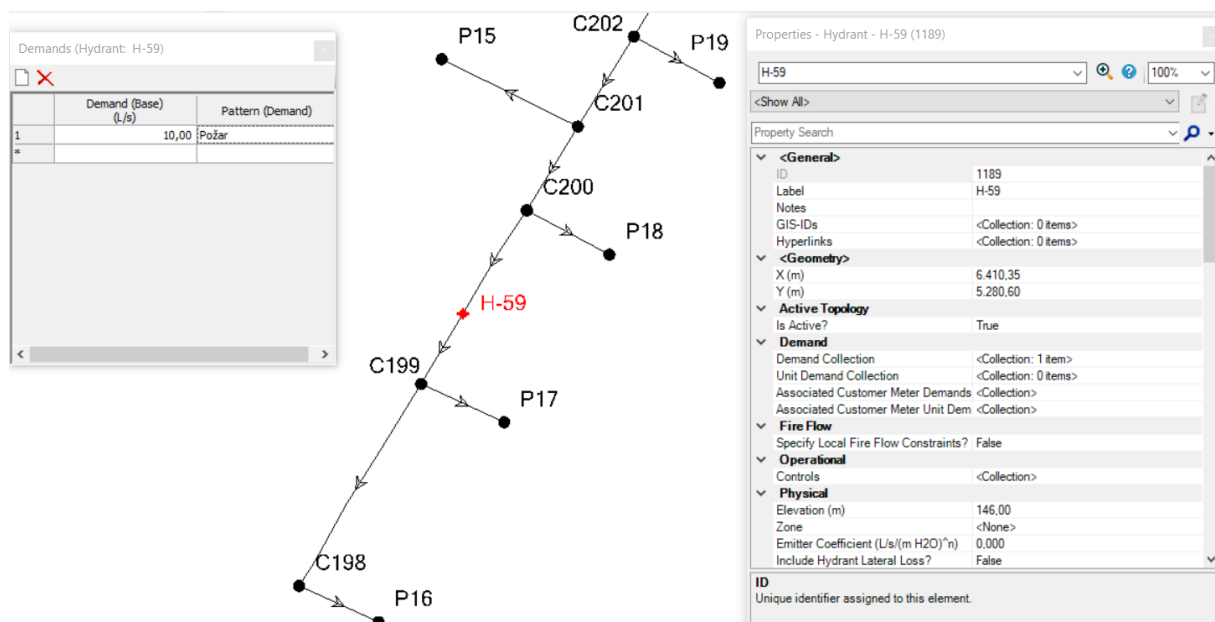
Demands (Hydrant: H-59)

|   | Demand (Base) (L/s) | Pattern (Demand) |
|---|---|---|
| 1 | 10,00 | Požar |
| * | | |

P15
C202
P19
C201
C200
P18
H-59
C199
P17
C198
P16

Properties - Hydrant - H-59 (1189)

H-59
100%
<Show All>
Property Search

| | |
|---|---|
| <General> | |
| ID | 1189 |
| Label | H-59 |
| Notes | |
| GIS-IDs | <Collection: 0 items> |
| Hyperlinks | <Collection: 0 items> |
| <Geometry> | |
| X (m) | 6.410,35 |
| Y (m) | 5.280,60 |
| Active Topology | |
| Is Active? | True |
| Demand | |
| Demand Collection | <Collection: 1 item> |
| Unit Demand Collection | <Collection: 0 items> |
| Associated Customer Meter Demands | <Collection> |
| Associated Customer Meter Unit Dem | <Collection> |
| Fire Flow | |
| Specify Local Fire Flow Constraints? | False |
| Operational | |
| Controls | <Collection> |
| Physical | |
| Elevation (m) | 146,00 |
| Zone | <None> |
| Emitter Coefficient (L/s/(m H2O)^n) | 0,000 |
| Include Hydrant Lateral Loss? | False |

ID
Unique identifier assigned to this element.